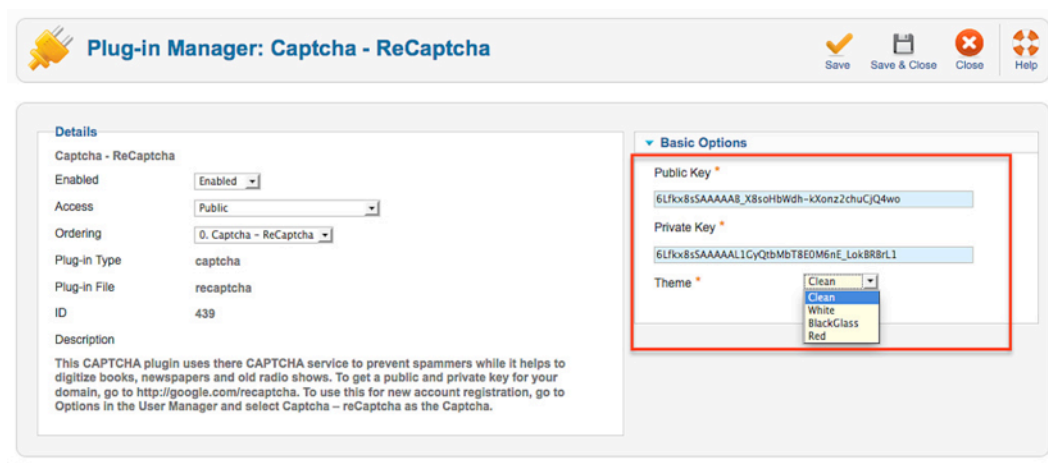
Plug-in Manager: Captcha - ReCaptcha

Save Save & Close Close Help

Details

Captcha - ReCaptcha

Enabled Enabled

Access Public

Ordering 0. Captcha - ReCaptcha

Plug-in Type captcha

Plug-in File recaptcha

ID 439

Description

This CAPTCHA plugin uses there CAPTCHA service to prevent spammers while it helps to digitize books, newspapers and old radio shows. To get a public and private key for your domain, go to http://google.com/recaptcha. To use this for new account registration, go to Options in the User Manager and select Captcha – reCaptcha as the Captcha.

Basic Options

Public Key *

6Lfkx8sSAAAAA8_X8soHbWdh-kXonz2chuCjQ4wo

Private Key *

6Lfkx8sSAAAAAL1GyQtbMbT8E0M6nE_LokBRBrL1

Theme *

Clean

Clean
White
BlackGlass
Red